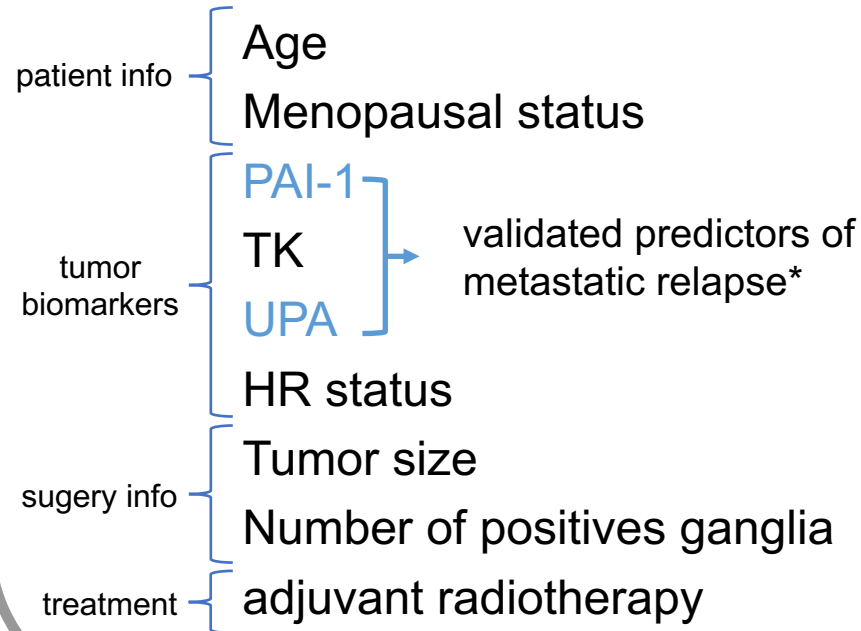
patient info
Age
Menopausal status

tumor biomarkers
PAI-1
TK
UPA
validated predictors of metastatic relapse*
HR status

sugery info
Tumor size
Number of positives ganglia

treatment
adjuvant radiotherapy